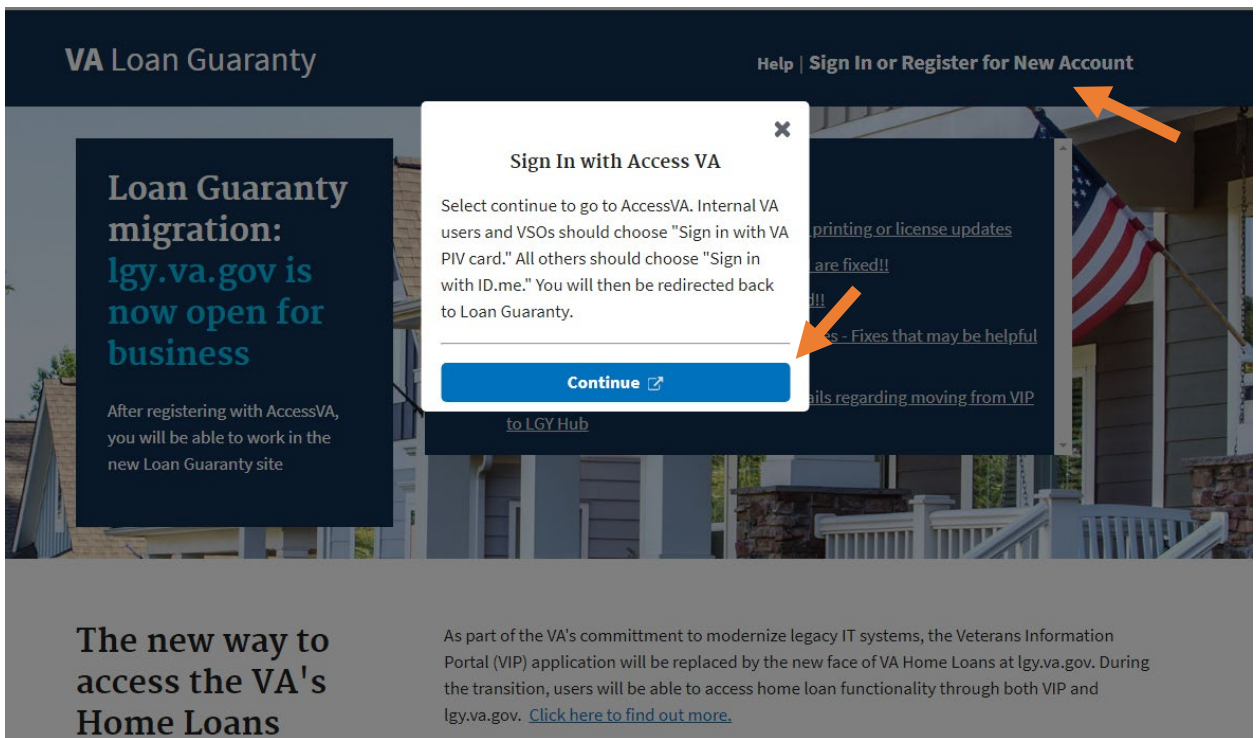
VA Loan Guaranty

Help | Sign In or Register for New Account

Loan Guaranty migration: lgy.va.gov is now open for business

After registering with AccessVA, you will be able to work in the new Loan Guaranty site

×

Sign In with Access VA

Select continue to go to AccessVA. Internal VA users and VSOs should choose "Sign in with VA PIV card." All others should choose "Sign in with ID.me." You will then be redirected back to Loan Guaranty.

Continue

printing or license updates

are fixed!!

d!!

es - Fixes that may be helpful

ails regarding moving from VIP to LGY Hub

The new way to access the VA's Home Loans

As part of the VA's committment to modernize legacy IT systems, the Veterans Information Portal (VIP) application will be replaced by the new face of VA Home Loans at lgy.va.gov. During the transition, users will be able to access home loan functionality through both VIP and lgy.va.gov. Click here to find out more.